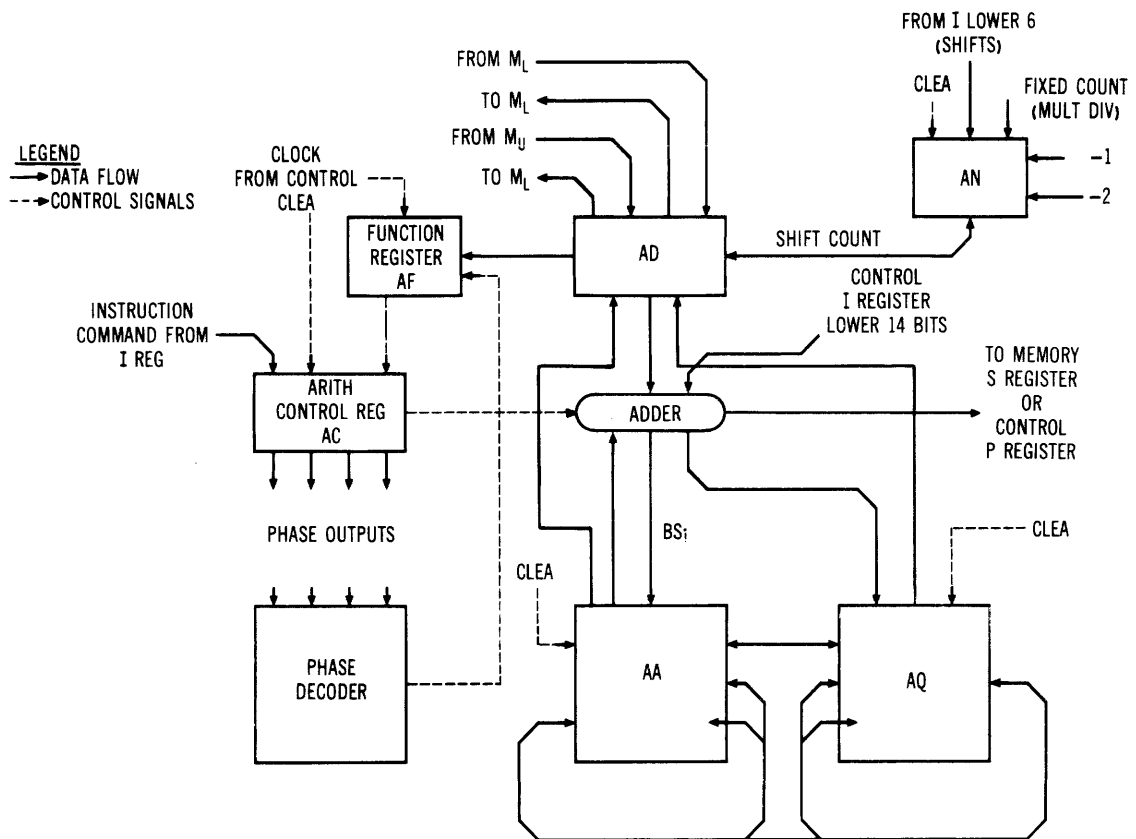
LEGEND
DATA FLOW
CONTROL SIGNALS

CLOCK FROM CONTROL CLEA

FUNCTION REGISTER AF

INSTRUCTION COMMAND FROM I REG

ARITH CONTROL REG AC

PHASE OUTPUTS

PHASE DECODER

FROM $M_L$
TO $M_L$
FROM $M_U$
TO $M_L$

AD

FROM I LOWER 6 (SHIFTS)
CLEA
FIXED COUNT (MULT DIV)

AN

−1
−2

SHIFT COUNT

CONTROL I REGISTER LOWER 14 BITS

ADDER

TO MEMORY S REGISTER OR CONTROL P REGISTER

$BS_i$

CLEA

CLEA

AA

AQ